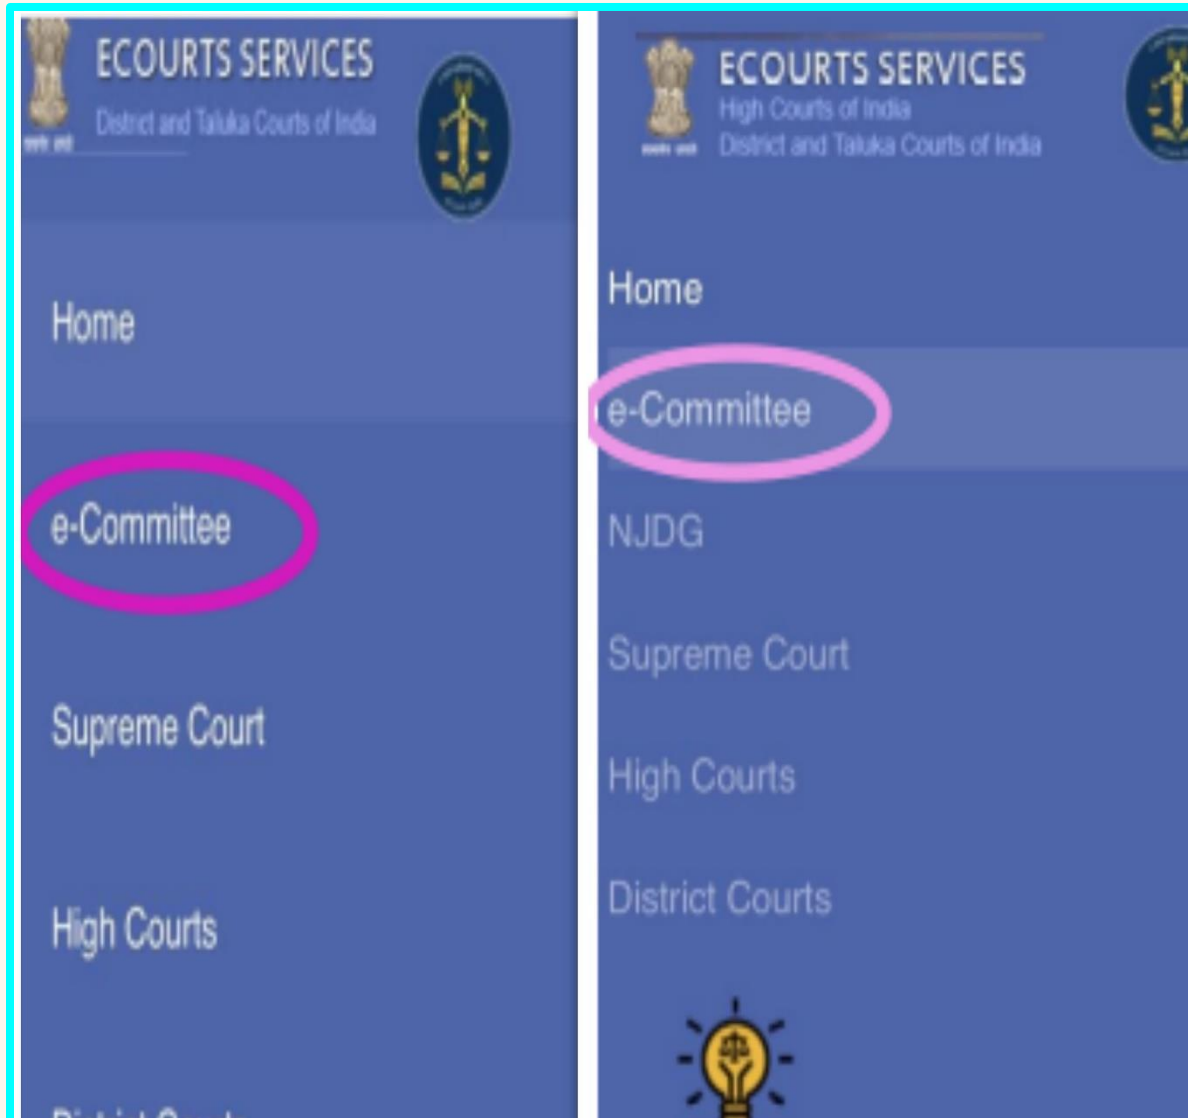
ECOURTS SERVICES
District and Taluka Courts of India

Home

e-Committee

Supreme Court

High Courts

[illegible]

ECOURTS SERVICES
High Courts of India
District and Taluka Courts of India

Home

e-Committee

NJDG

Supreme Court

High Courts

District Courts